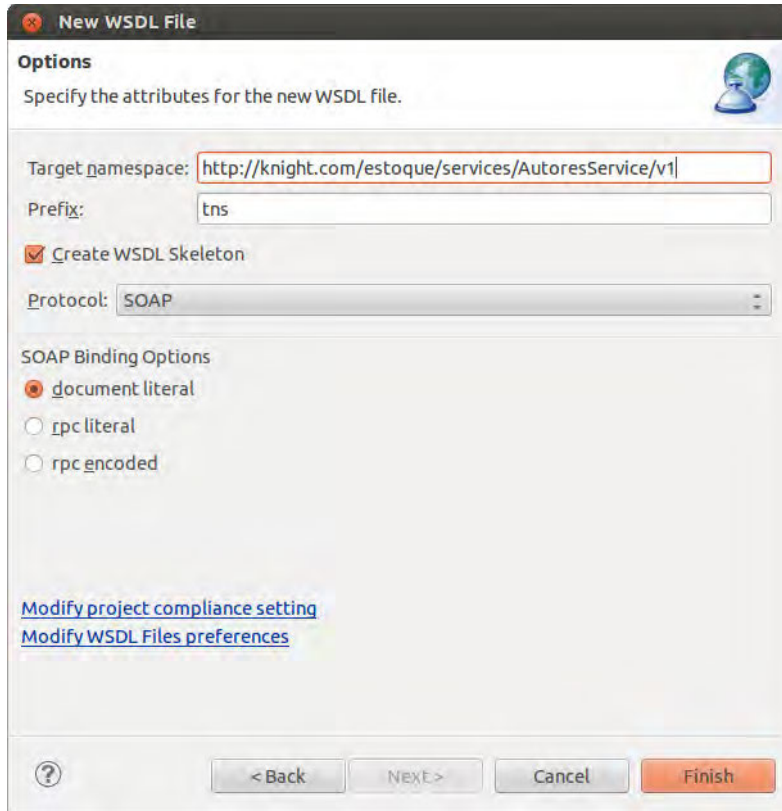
New WSDL File

Options

Specify the attributes for the new WSDL file.

Target namespace: http://knight.com/estoque/services/AutoresService/v1

Prefix: tns

Create WSDL Skeleton

Protocol: SOAP

SOAP Binding Options

document literal

rpc literal

rpc encoded

Modify project compliance setting

Modify WSDL Files preferences

?

< Back

Next >

Cancel

Finish